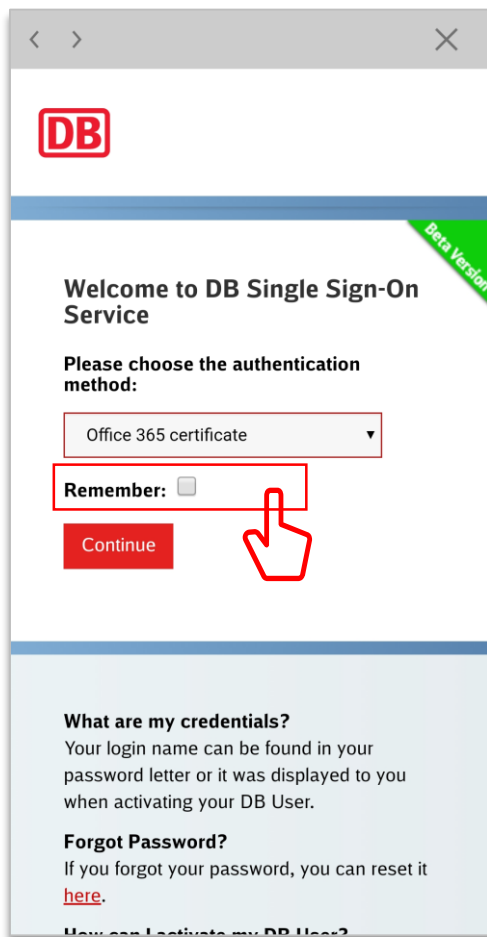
DB

Beta Version

Welcome to DB Single Sign-On Service

Please choose the authentication method:

Office 365 certificate

Remember:

Continue

What are my credentials?
Your login name can be found in your password letter or it was displayed to you when activating your DB User.

Forgot Password?
If you forgot your password, you can reset it here.

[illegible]